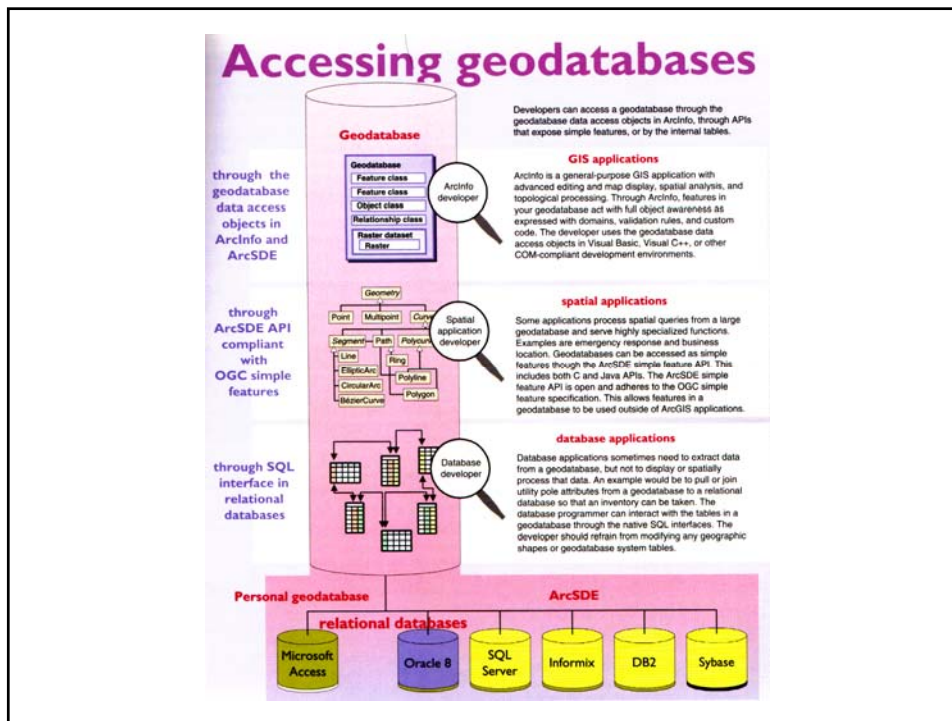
Accessing geodatabases

Geodatabase

Developers can access a geodatabase through the geodatabase data access objects in ArcInfo, through APIs that expose simple features, or by the internal tables.

through the geodatabase data access objects in ArcInfo and ArcSDE

Geodatabase
Feature class
Feature class
Object class
Relationship class
Raster dataset
Raster

ArcInfo developer

GIS applications

ArcInfo is a general-purpose GIS application with advanced editing and map display, spatial analysis, and topological processing. Through ArcInfo, features in your geodatabase act with full object awareness as expressed with domains, validation rules, and custom code. The developer uses the geodatabase data access objects in Visual Basic, Visual C++, or other COM-compliant development environments.

through ArcSDE API compliant with OGC simple features

Geometry
Point
Multipoint
Curve
Segment
Path
Polycurve
Line
EllipticArc
CircularArc
BézierCurve
Ring
Polyline
Polygon

Spatial application developer

spatial applications

Some applications process spatial queries from a large geodatabase and serve highly specialized functions. Examples are emergency response and business location. Geodatabases can be accessed as simple features though the ArcSDE simple feature API. This includes both C and Java APIs. The ArcSDE simple feature API is open and adheres to the OGC simple feature specification. This allows features in a geodatabase to be used outside of ArcGIS applications.

through SQL interface in relational databases

Database developer

database applications

Database applications sometimes need to extract data from a geodatabase, but not to display or spatially process that data. An example would be to pull or join utility pole attributes from a geodatabase to a relational database so that an inventory can be taken. The database programmer can interact with the tables in a geodatabase through the native SQL interfaces. The developer should refrain from modifying any geographic shapes or geodatabase system tables.

Personal geodatabase

ArcSDE

relational databases

Microsoft Access

Oracle 8

SQL Server

Informix

DB2

Sybase